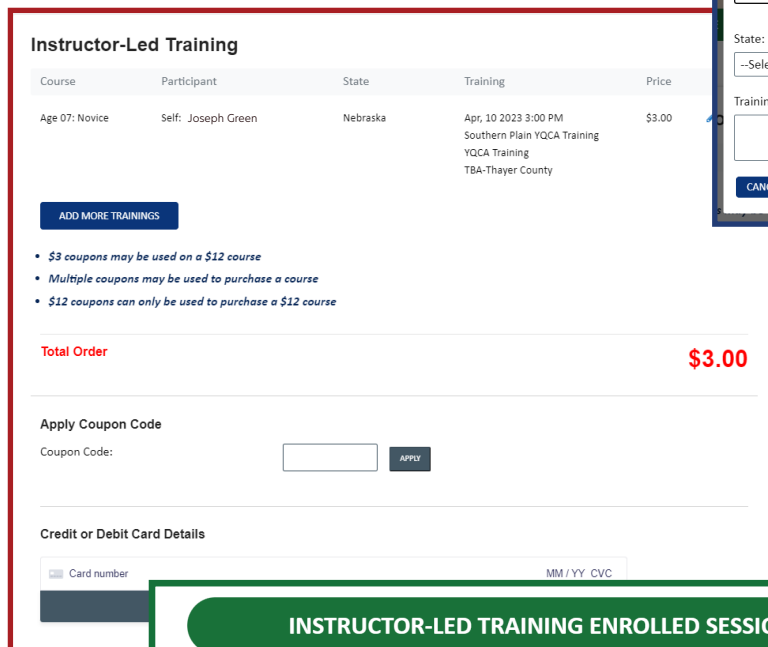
Instructor-Led Training

| Course | Participant | State | Training | Price |
|---|---|---|---|---|
| Age 07: Novice | Self: Joseph Green | Nebraska | Apr, 10 2023 3:00 PM Southern Plain YQCA Training YQCA Training TBA-Thayer County | $3.00 |

ADD MORE TRAININGS

- $3 coupons may be used on a $12 course
- Multiple coupons may be used to purchase a course
- $12 coupons can only be used to purchase a $12 course

Total Order

$3.00

Apply Coupon Code

Coupon Code:

APPLY

Credit or Debit Card Details

Card number

MM / YY CVC

State:

--Sele

Trainin

CANC

INSTRUCTOR-LED TRAINING ENROLLED SESSIO